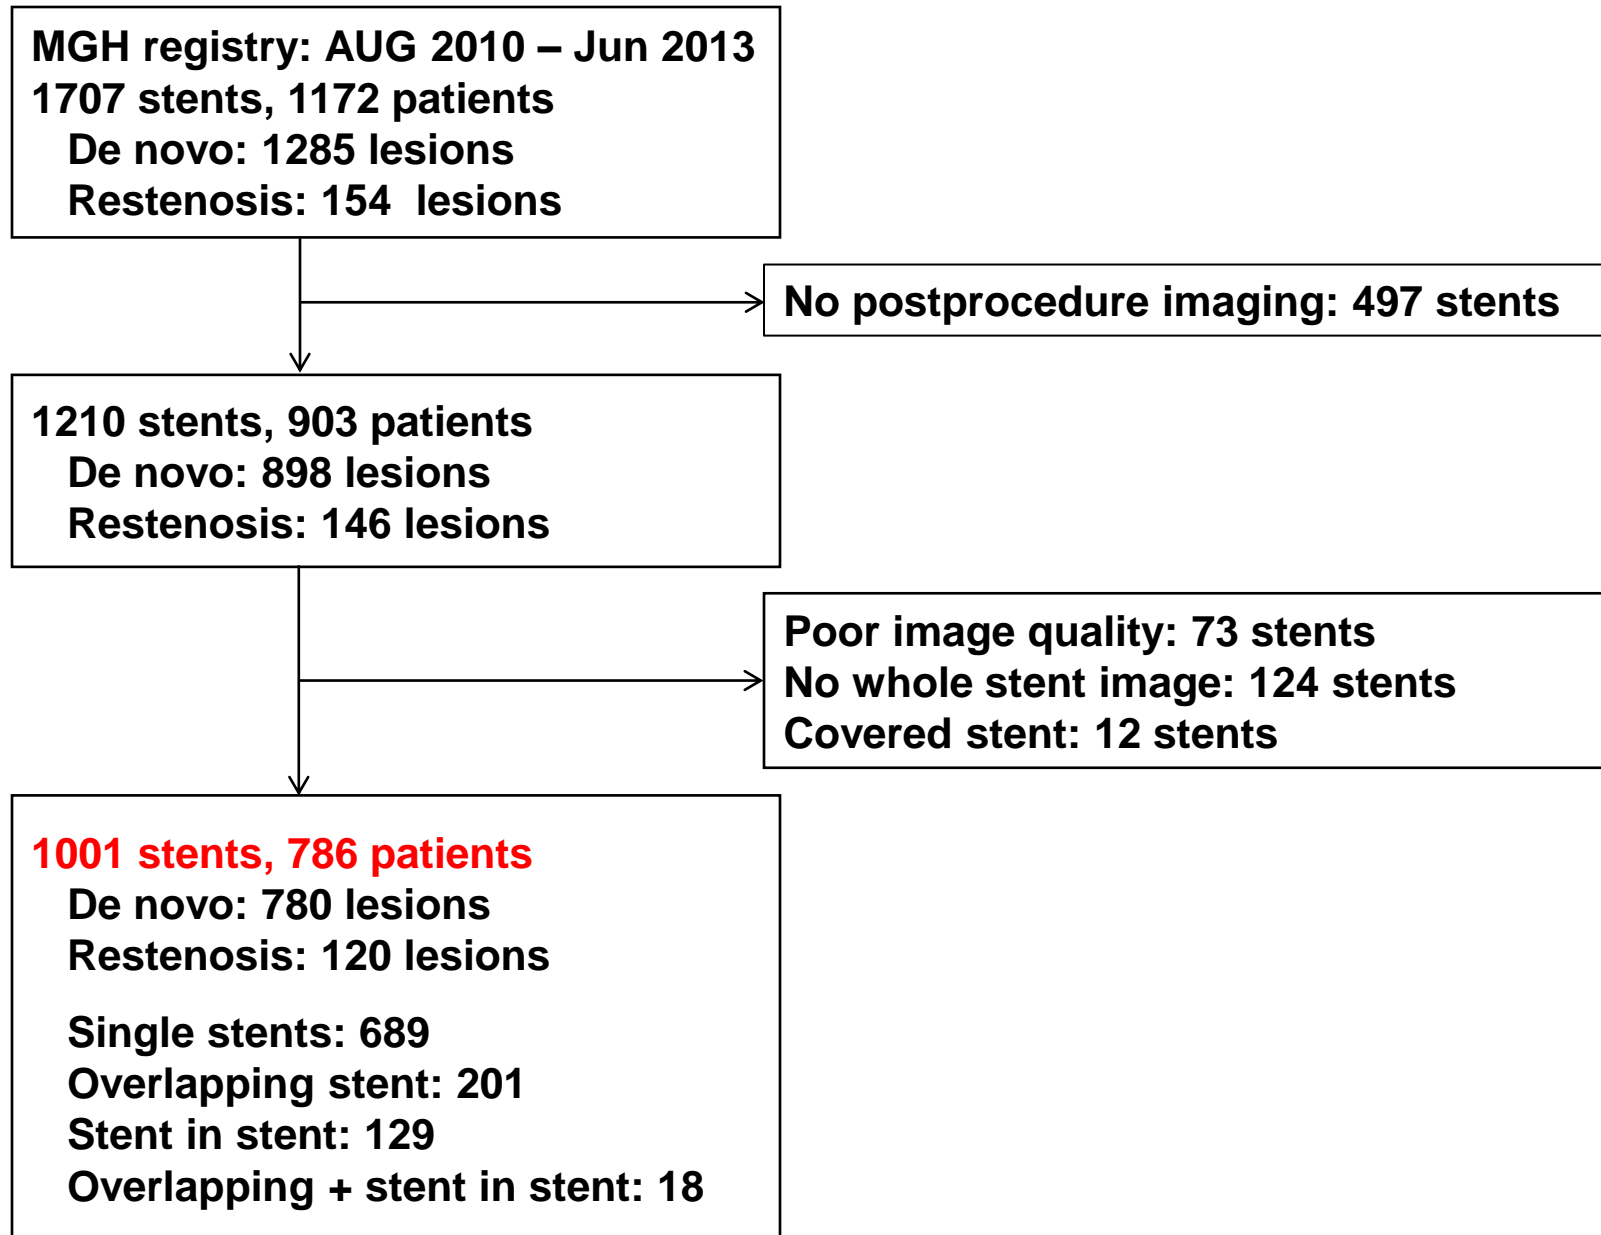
MGH registry: AUG 2010 – Jun 2013
1707 stents, 1172 patients
De novo: 1285 lesions
Restenosis: 154 lesions

No postprocedure imaging: 497 stents

1210 stents, 903 patients
De novo: 898 lesions
Restenosis: 146 lesions

Poor image quality: 73 stents
No whole stent image: 124 stents
Covered stent: 12 stents

1001 stents, 786 patients
De novo: 780 lesions
Restenosis: 120 lesions

Single stents: 689
Overlapping stent: 201
Stent in stent: 129
Overlapping + stent in stent: 18